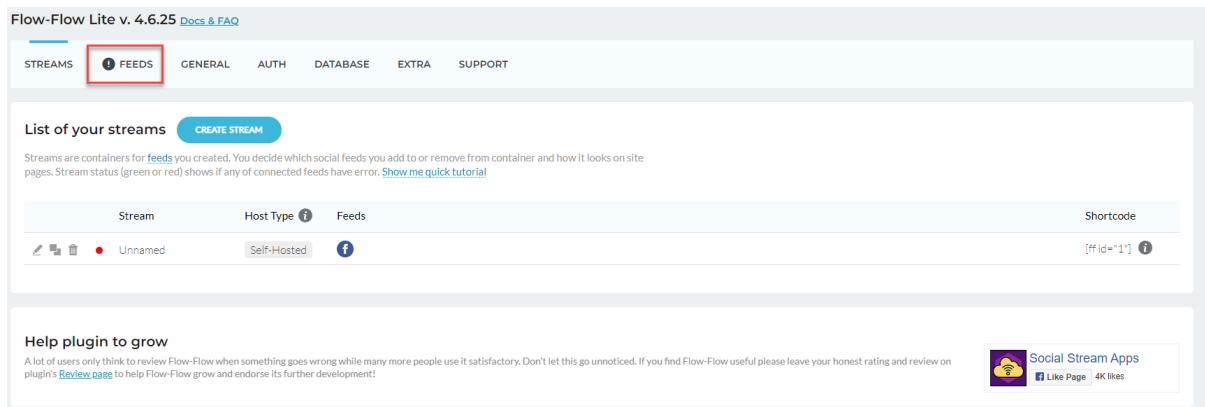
Flow-Flow Lite v. 4.6.25 Docs & FAQ

STREAMS FEEDS GENERAL AUTH DATABASE EXTRA SUPPORT

List of your streams CREATE STREAM

Streams are containers for feeds you created. You decide which social feeds you add to or remove from container and how it looks on site pages. Stream status (green or red) shows if any of connected feeds have error. Show me quick tutorial

| | Stream | Host Type | Feeds | Shortcode |
|---|---|---|---|---|
| | Unnamed | Self-Hosted | | [ff id="1"] |

Help plugin to grow

A lot of users only think to review Flow-Flow when something goes wrong while many more people use it satisfactory. Don't let this go unnoticed. If you find Flow-Flow useful please leave your honest rating and review on plugin's Review page to help Flow-Flow grow and endorse its further development!

Social Stream Apps
Like Page 4K likes